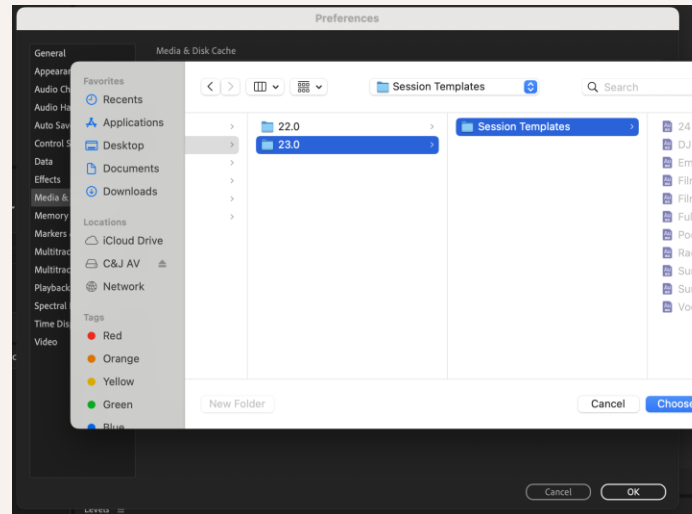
Preferences

General
Appearan
Audio Ch
Audio Ha
Auto Sav
Control S
Data
Effects
Media &
Memory
Markers
Multitrac
Multitrac
Playback
Spectral
Time Dis
Video

Media & Disk Cache

Favorites
Recents
Applications
Desktop
Documents
Downloads
Locations
iCloud Drive
C&J AV
Network
Tags
Red
Orange
Yellow
Green
Blue

Session Templates
Search

22.0
23.0
Session Templates

24
DJ
Em
Filr
Filr
Ful
Poc
Rac
Sur
Sur
Voi

New Folder
Cancel
Choos

Cancel
OK
Levels